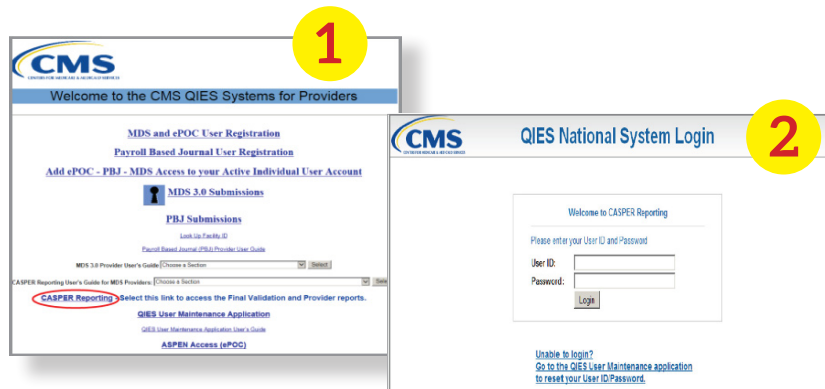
1

CMS
CENTERS FOR MEDICARE & MEDICAID SERVICES

Welcome to the CMS QIES Systems for Providers

MDS and ePOC User Registration

Payroll Based Journal User Registration

Add ePOC - PBJ - MDS Access to your Active Individual User Account

MDS 3.0 Submissions

PBJ Submissions

Look Up Facility ID

Payroll Based Journal (PBJ) Provider User Guide

MDS 3.0 Provider User's Guide: Choose a Section Select

CASPER Reporting User's Guide for MDS Providers: Choose a Section Sele

CASPER Reporting Select this link to access the Final Validation and Provider reports.

QIES User Maintenance Application

QIES User Maintenance Application User's Guide

ASPEN Access (ePOC)

2

CMS
CENTERS FOR MEDICARE & MEDICAID SERVICES

QIES National System Login

Welcome to CASPER Reporting

Please enter your User ID and Password

User ID:

Password:

Login

Unable to login?
Go to the QIES User Maintenance application to reset your User ID/Password.